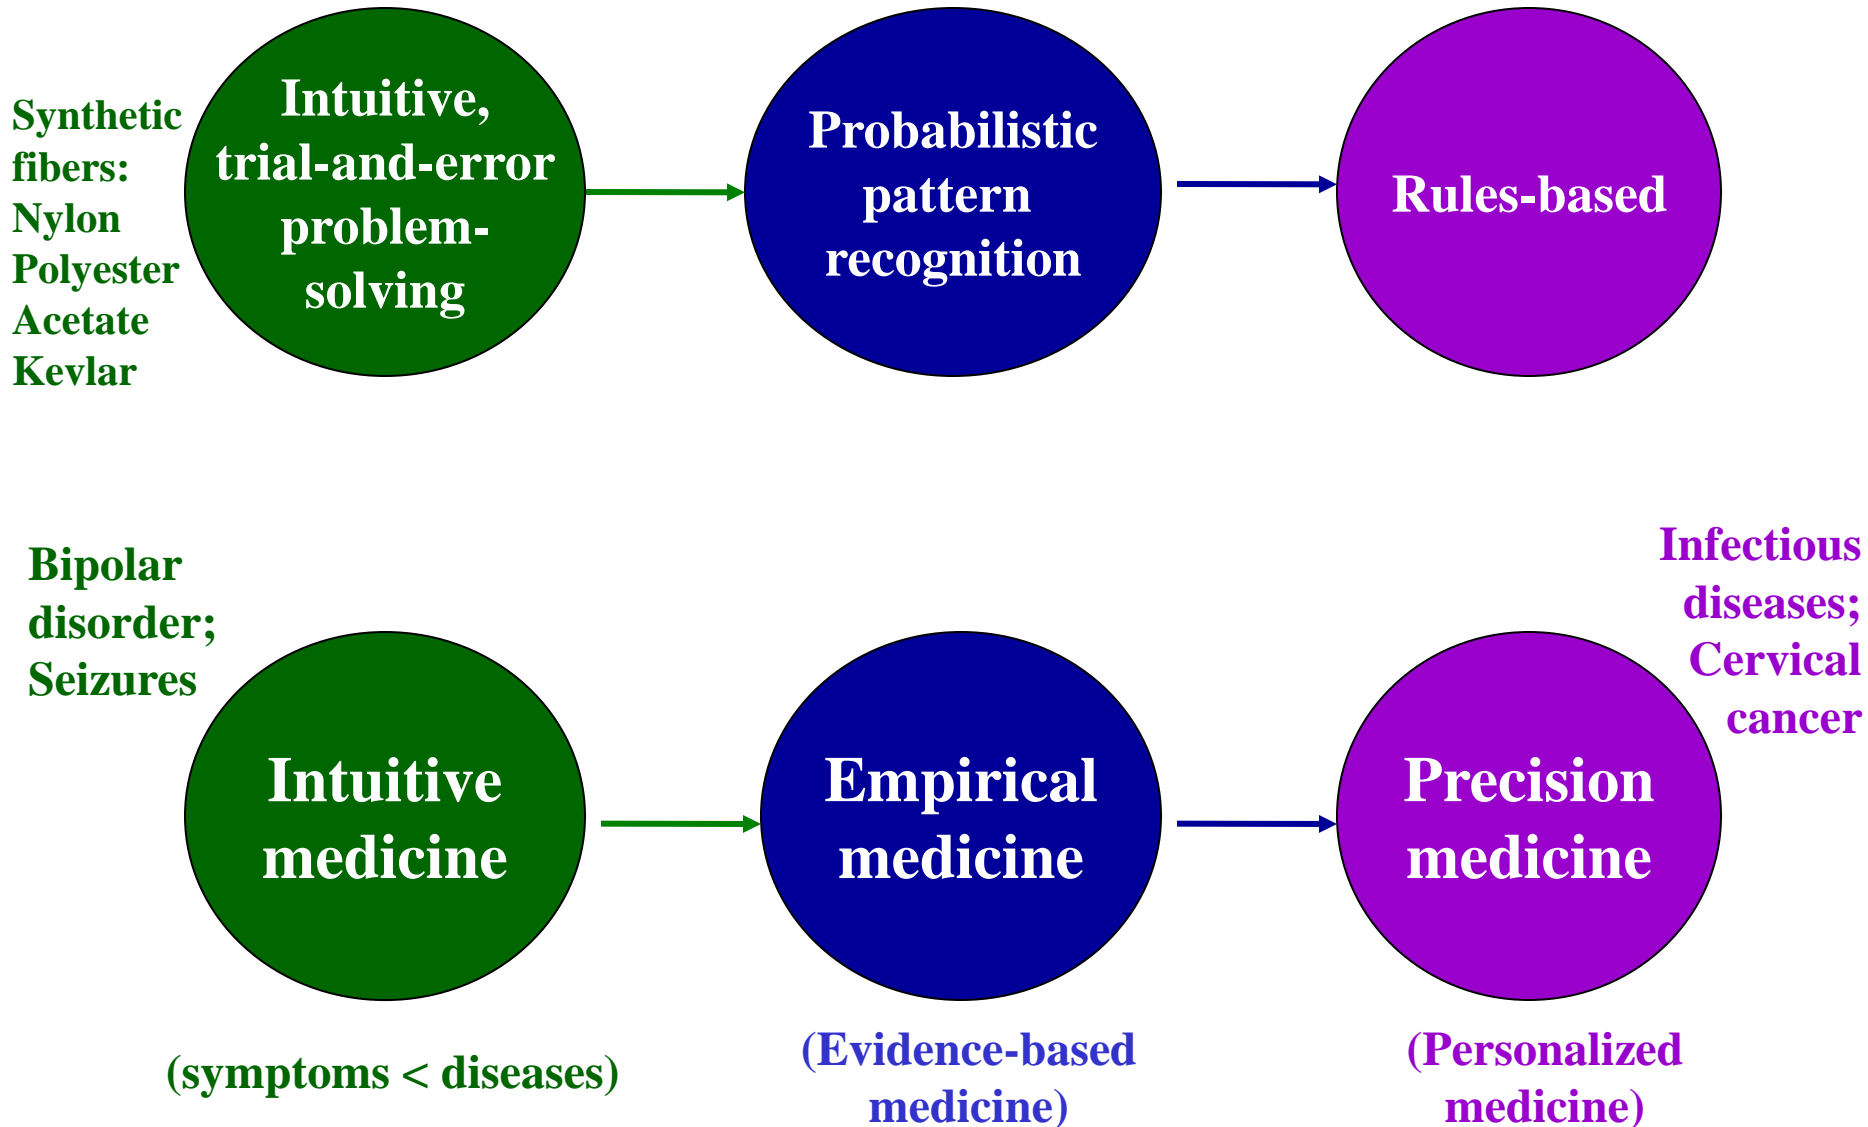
Synthetic fibers:
Nylon
Polyester
Acetate
Kevlar

Intuitive, trial-and-error problem-solving

Probabilistic pattern recognition

Rules-based

Bipolar disorder;
Seizures

Infectious diseases;
Cervical cancer

Intuitive medicine

Empirical medicine

Precision medicine

(symptoms < diseases)

(Evidence-based medicine)

(Personalized medicine)